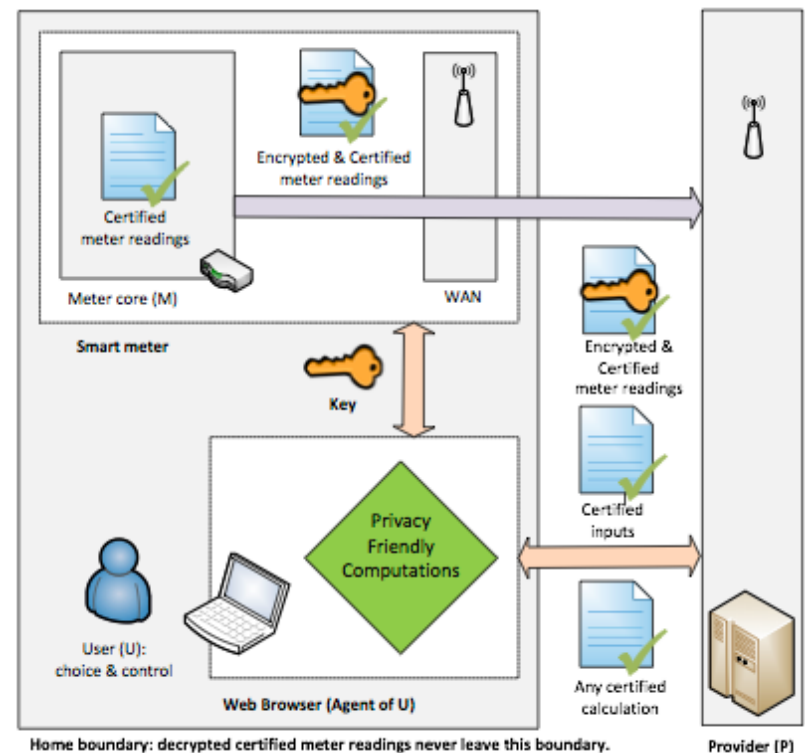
Encrypted & Certified meter readings

Certified meter readings

Meter core (M)

WAN

Smart meter

Key

Encrypted & Certified meter readings

Certified inputs

Privacy Friendly Computations

User (U): choice & control

Any certified calculation

Web Browser (Agent of U)

Home boundary: decrypted certified meter readings never leave this boundary.

Provider (P)